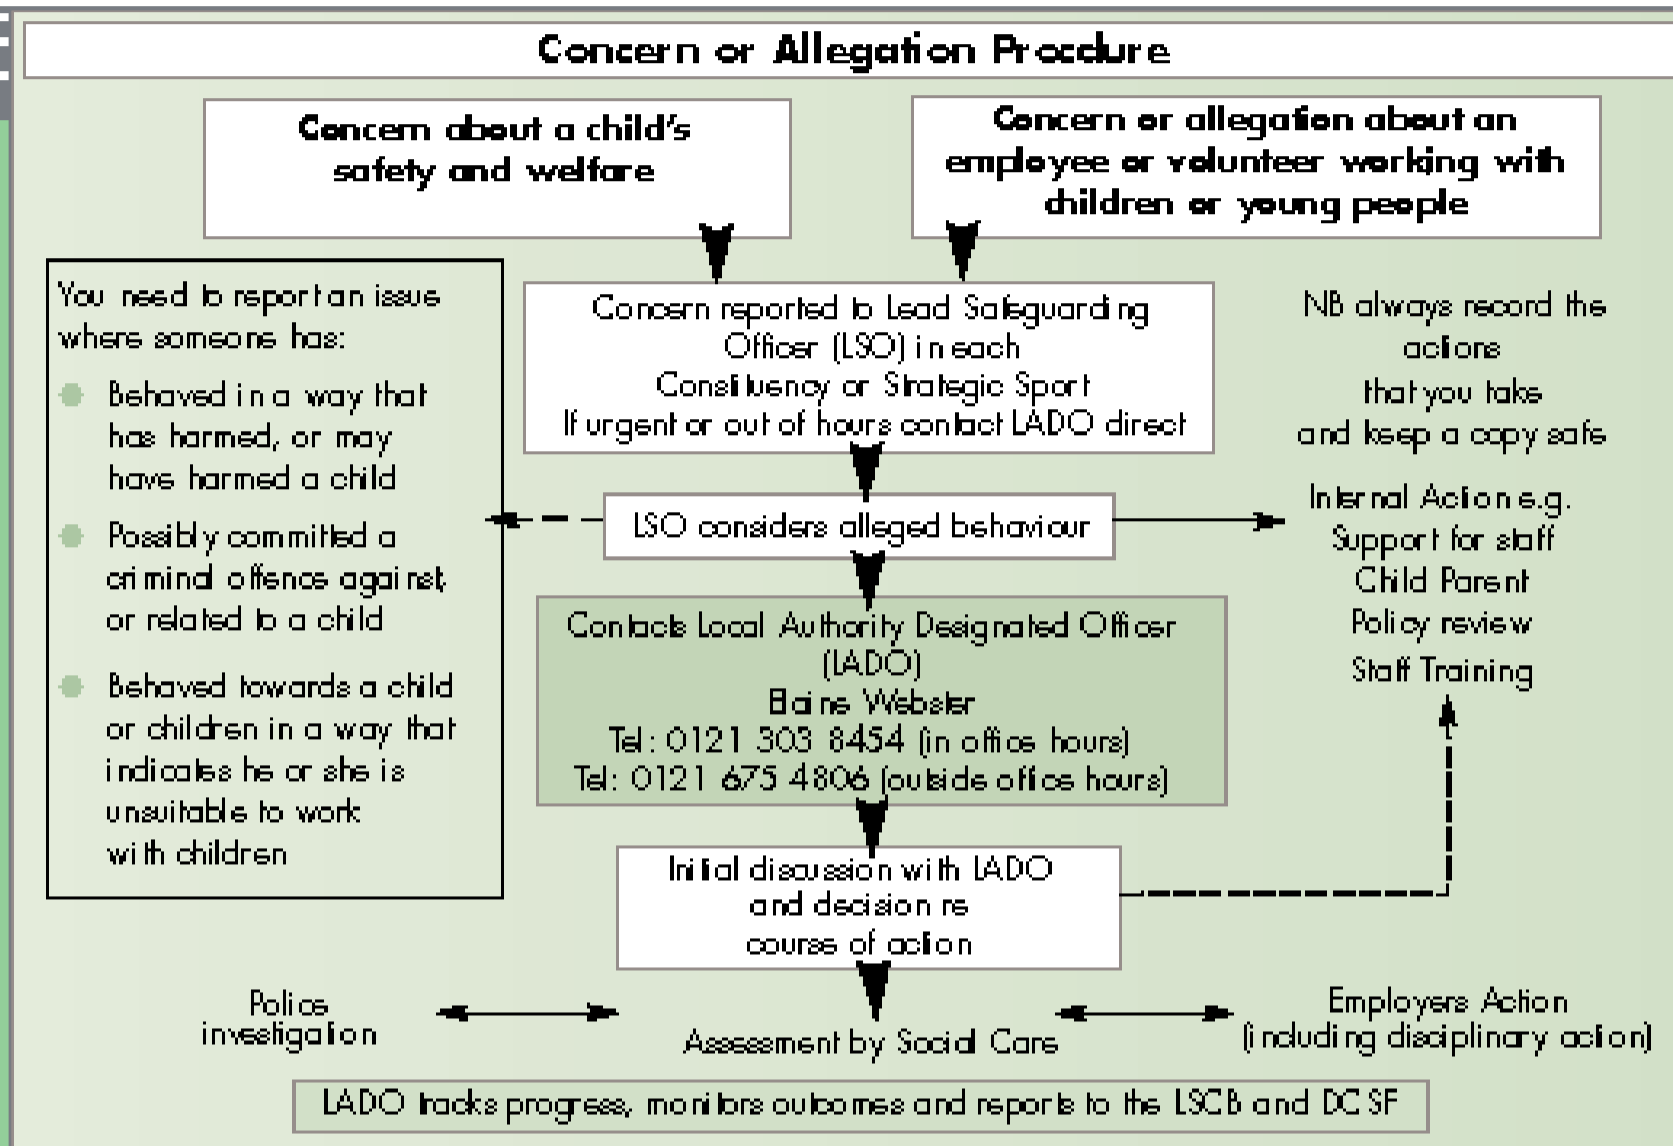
Concern or Allegation Procdure

Concern about a child's safety and welfare

Concern or allegation about an employee or volunteer working with children or young people

You need to report an issue where someone has:

Behaved in a way that has harmed, or may have harmed a child

Possibly committed a criminal offence against or related to a child

Behaved towards a child or children in a way that indicates he or she is unsuitable to work with children

Concern reported to Lead Safeguarding Officer (LSO) in each Constituency or Strategic Sport If urgent or out of hours contact LADO direct

NB always record the actions that you take and keep a copy safe

LSO considers alleged behaviour

Internal Action e.g. Support for staff Child Parent Policy review Staff Training

Contacts Local Authority Designated Officer (LADO) Elaine Webster Tel: 0121 303 8454 (in office hours) Tel: 0121 675 4806 (outside office hours)

Initial discussion with LADO and decision re course of action

Police investigation

Assessment by Social Care

Employers Action (including disciplinary action)

LADO tracks progress, monitors outcomes and reports to the LSCB and DCSF